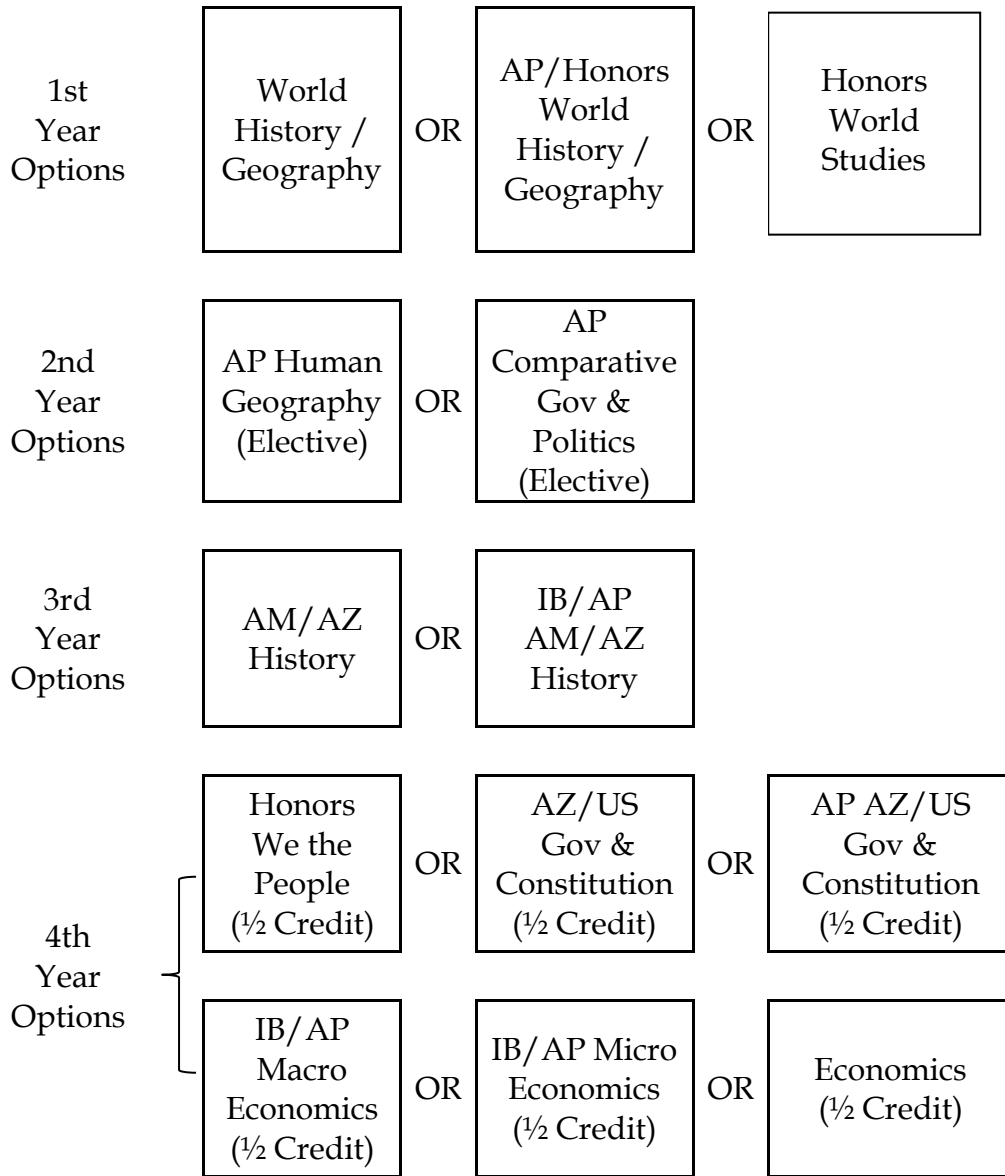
1st Year Options

World History / Geography

OR

AP/Honors World History / Geography

OR

Honors World Studies

2nd Year Options

AP Human Geography (Elective)

OR

AP Comparative Gov & Politics (Elective)

3rd Year Options

AM/AZ History

OR

IB/AP AM/AZ History

4th Year Options

Honors We the People (½ Credit)

OR

AZ/US Gov & Constitution (½ Credit)

OR

AP AZ/US Gov & Constitution (½ Credit)

IB/AP Macro Economics (½ Credit)

OR

IB/AP Micro Economics (½ Credit)

OR

Economics (½ Credit)